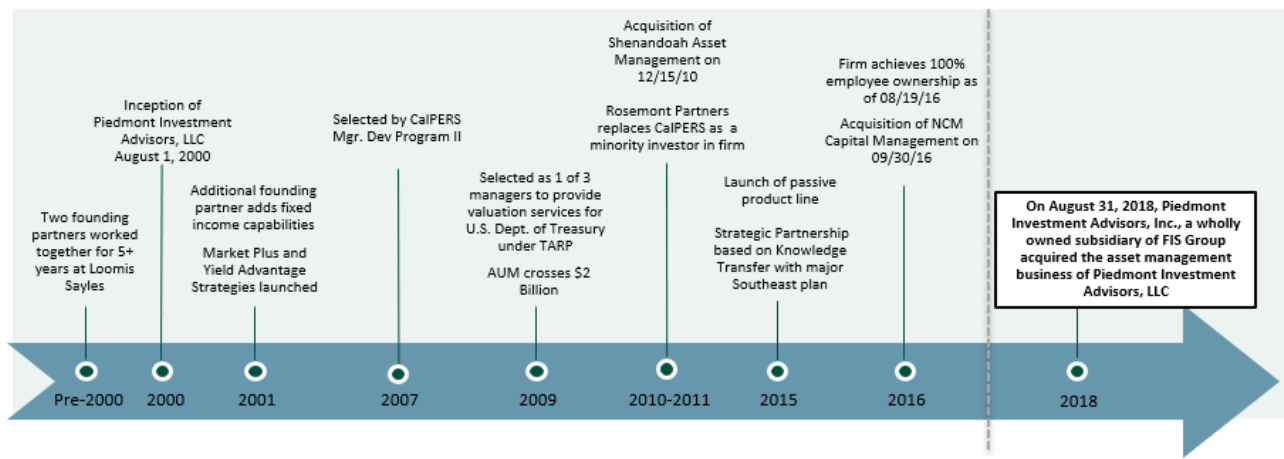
Two founding partners worked together for 5+ years at Loomis Sayles

Inception of Piedmont Investment Advisors, LLC August 1, 2000

Additional founding partner adds fixed income capabilities

Market Plus and Yield Advantage Strategies launched

Selected by CalPERS Mgr. Dev Program II

Selected as 1 of 3 managers to provide valuation services for U.S. Dept. of Treasury under TARP

AUM crosses $2 Billion

Acquisition of Shenandoah Asset Management on 12/15/10

Rosemont Partners replaces CalPERS as a minority investor in firm

Launch of passive product line

Strategic Partnership based on Knowledge Transfer with major Southeast plan

Firm achieves 100% employee ownership as of 08/19/16

Acquisition of NCM Capital Management on 09/30/16

On August 31, 2018, Piedmont Investment Advisors, Inc., a wholly owned subsidiary of FIS Group acquired the asset management business of Piedmont Investment Advisors, LLC

Pre-2000

2000

2001

2007

2009

2010-2011

2015

2016

2018